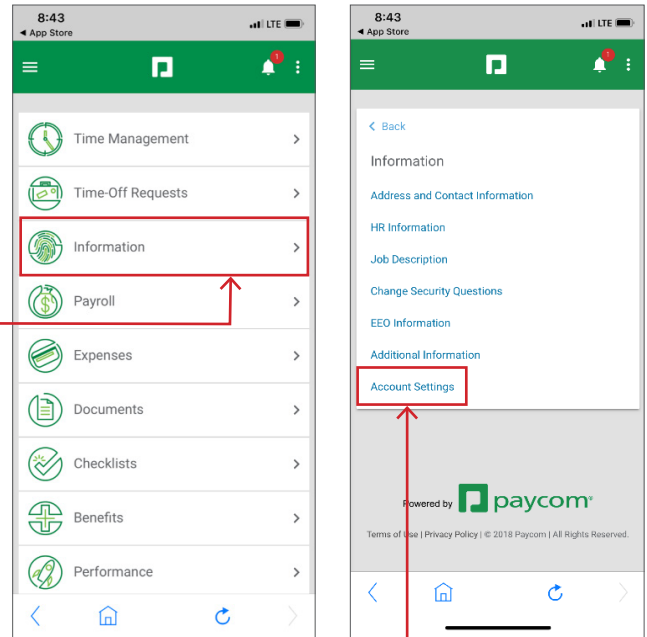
8:43
◄ App Store
LTE

1

Time Management
Time-Off Requests
Information
Payroll
Expenses
Documents
Checklists
Benefits
Performance

8:43
◄ App Store
LTE

1

< Back
Information
Address and Contact Information
HR Information
Job Description
Change Security Questions
EEO Information
Additional Information
Account Settings

Powered by paycom®

Terms of Use | Privacy Policy | © 2018 Paycom | All Rights Reserved.